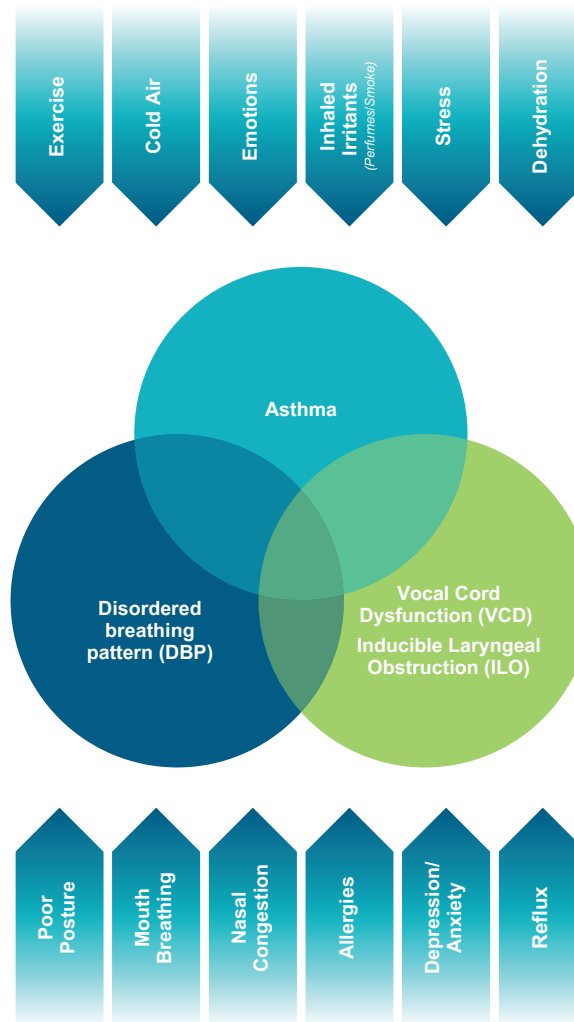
Exercise

Cold Air

Emotions

Inhaled Irritants (Perfumes/Smoke)

Stress

Dehydration

Asthma

Disordered breathing pattern (DBP)

Vocal Cord Dysfunction (VCD)
Inducible Laryngeal Obstruction (ILO)

Poor Posture

Mouth Breathing

Nasal Congestion

Allergies

Depression/ Anxiety

Reflux